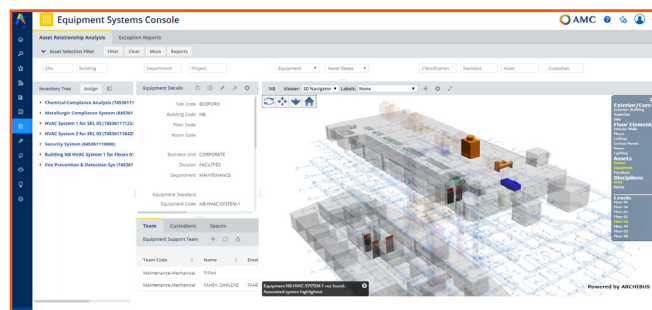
Equipment Systems Console

AMC

Asset Relationship Analysis | Exception Reports

Asset Selection Filter | Filter | Clear | More | Reports

Site | Building | Department | Project | Equipment | Asset Status | Classification | Standard | Asset | Custodian

Inventory Tree | Assign

Chemical Compliance Analysis (745361
Metallurgic Compliance System (845361
HVAC System 1 for SRL 03 (74536111122
HVAC System 2 for SRL 03 (74536111642
Security System (845361110080)
Building NB HVAC System 1 for Floors 01
Fire Prevention & Detection Sys (745361

Equipment Details

Site Code BEDFORD
Building Code NB
Floor Code
Room Code

Business Unit CORPORATE
Division FACILITIES
Department MAINTENANCE

Equipment Standard
Equipment Code NB-HVAC-SYSTEM-1

Team | Custodians | Spaces

Equipment Support Team

Team Code | Name | Emai
Maintenance-Mechanical | TIFAN
Maintenance-Mechanical | FAHEY, DARLENE | FAHE

NB Viewer: 3D Navigator | Labels: None

Exterior/Core
Exterior Building
Interior
Site
Floor Elements
Exterior Walls
Walls
Floors
Ceilings
Curtain Panels
Doors
Lighting
Assets
Rooms
Equipment
Furniture
Disciplines
HVAC
Piping
Levels
Floor 01
Floor 02
Floor 03
Floor 04
Floor 05
Floor 06
Floor 07
Floor 08

Equipment NB-HVAC-SYSTEM-1 not found. Associated system highlighted.

Powered by ARCHIBUS